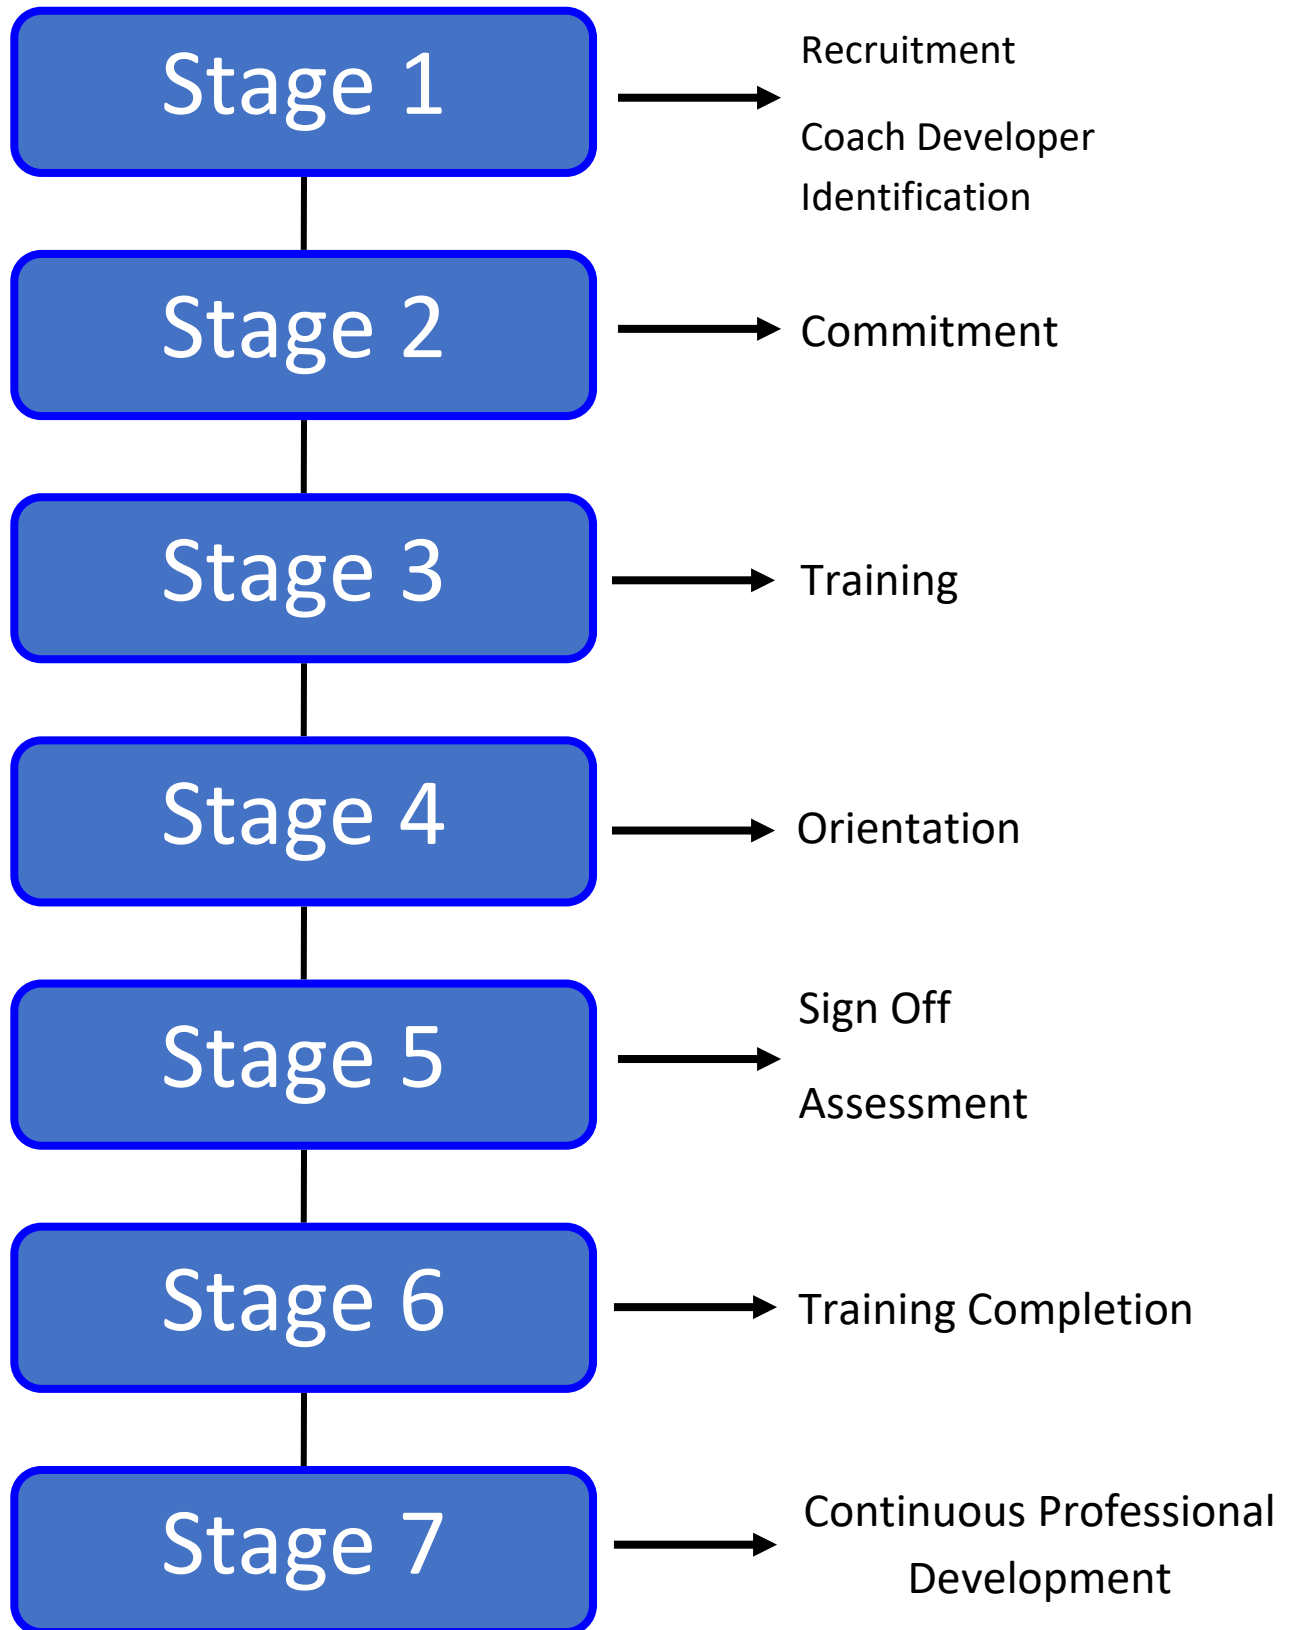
Stage 1

Recruitment

Coach Developer Identification

Stage 2

Commitment

Stage 3

Training

Stage 4

Orientation

Stage 5

Sign Off

Assessment

Stage 6

Training Completion

Stage 7

Continuous Professional Development